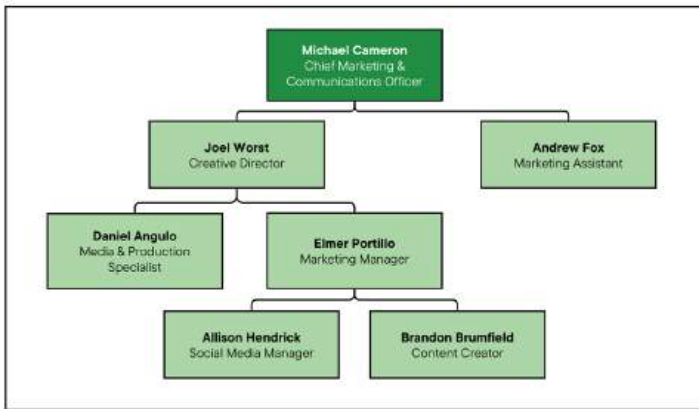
Michael Cameron
Chief Marketing & Communications Officer

Joel Worst
Creative Director

Andrew Fox
Marketing Assistant

Daniel Angulo
Media & Production Specialist

Elmer Portillo
Marketing Manager

Allison Hendrick
Social Media Manager

Brandon Brumfield
Content Creator